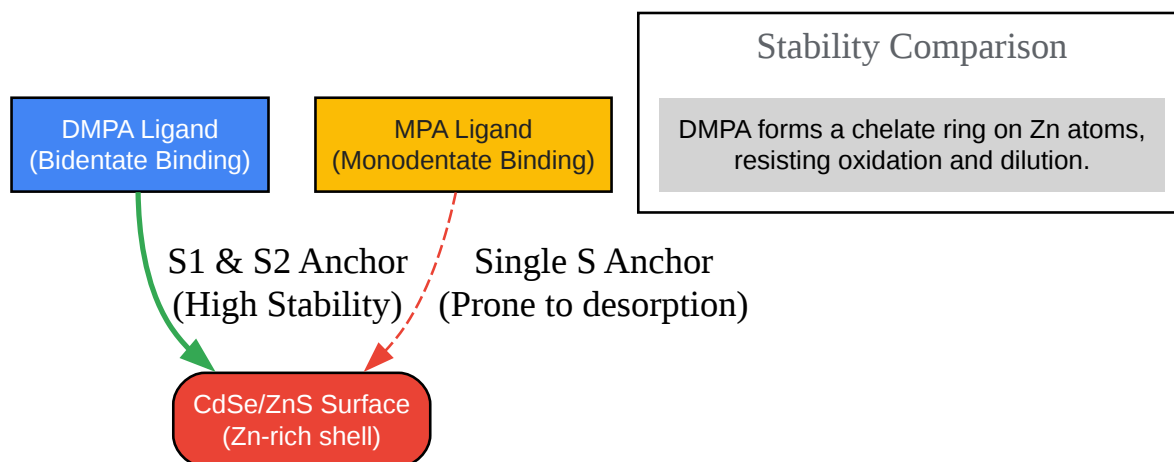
DMPA Ligand
(Bidentate Binding)

MPA Ligand
(Monodentate Binding)

Stability Comparison

DMPA forms a chelate ring on Zn atoms, resisting oxidation and dilution.

S1 & S2 Anchor
(High Stability)

Single S Anchor
(Prone to desorption)

CdSe/ZnS Surface
(Zn-rich shell)